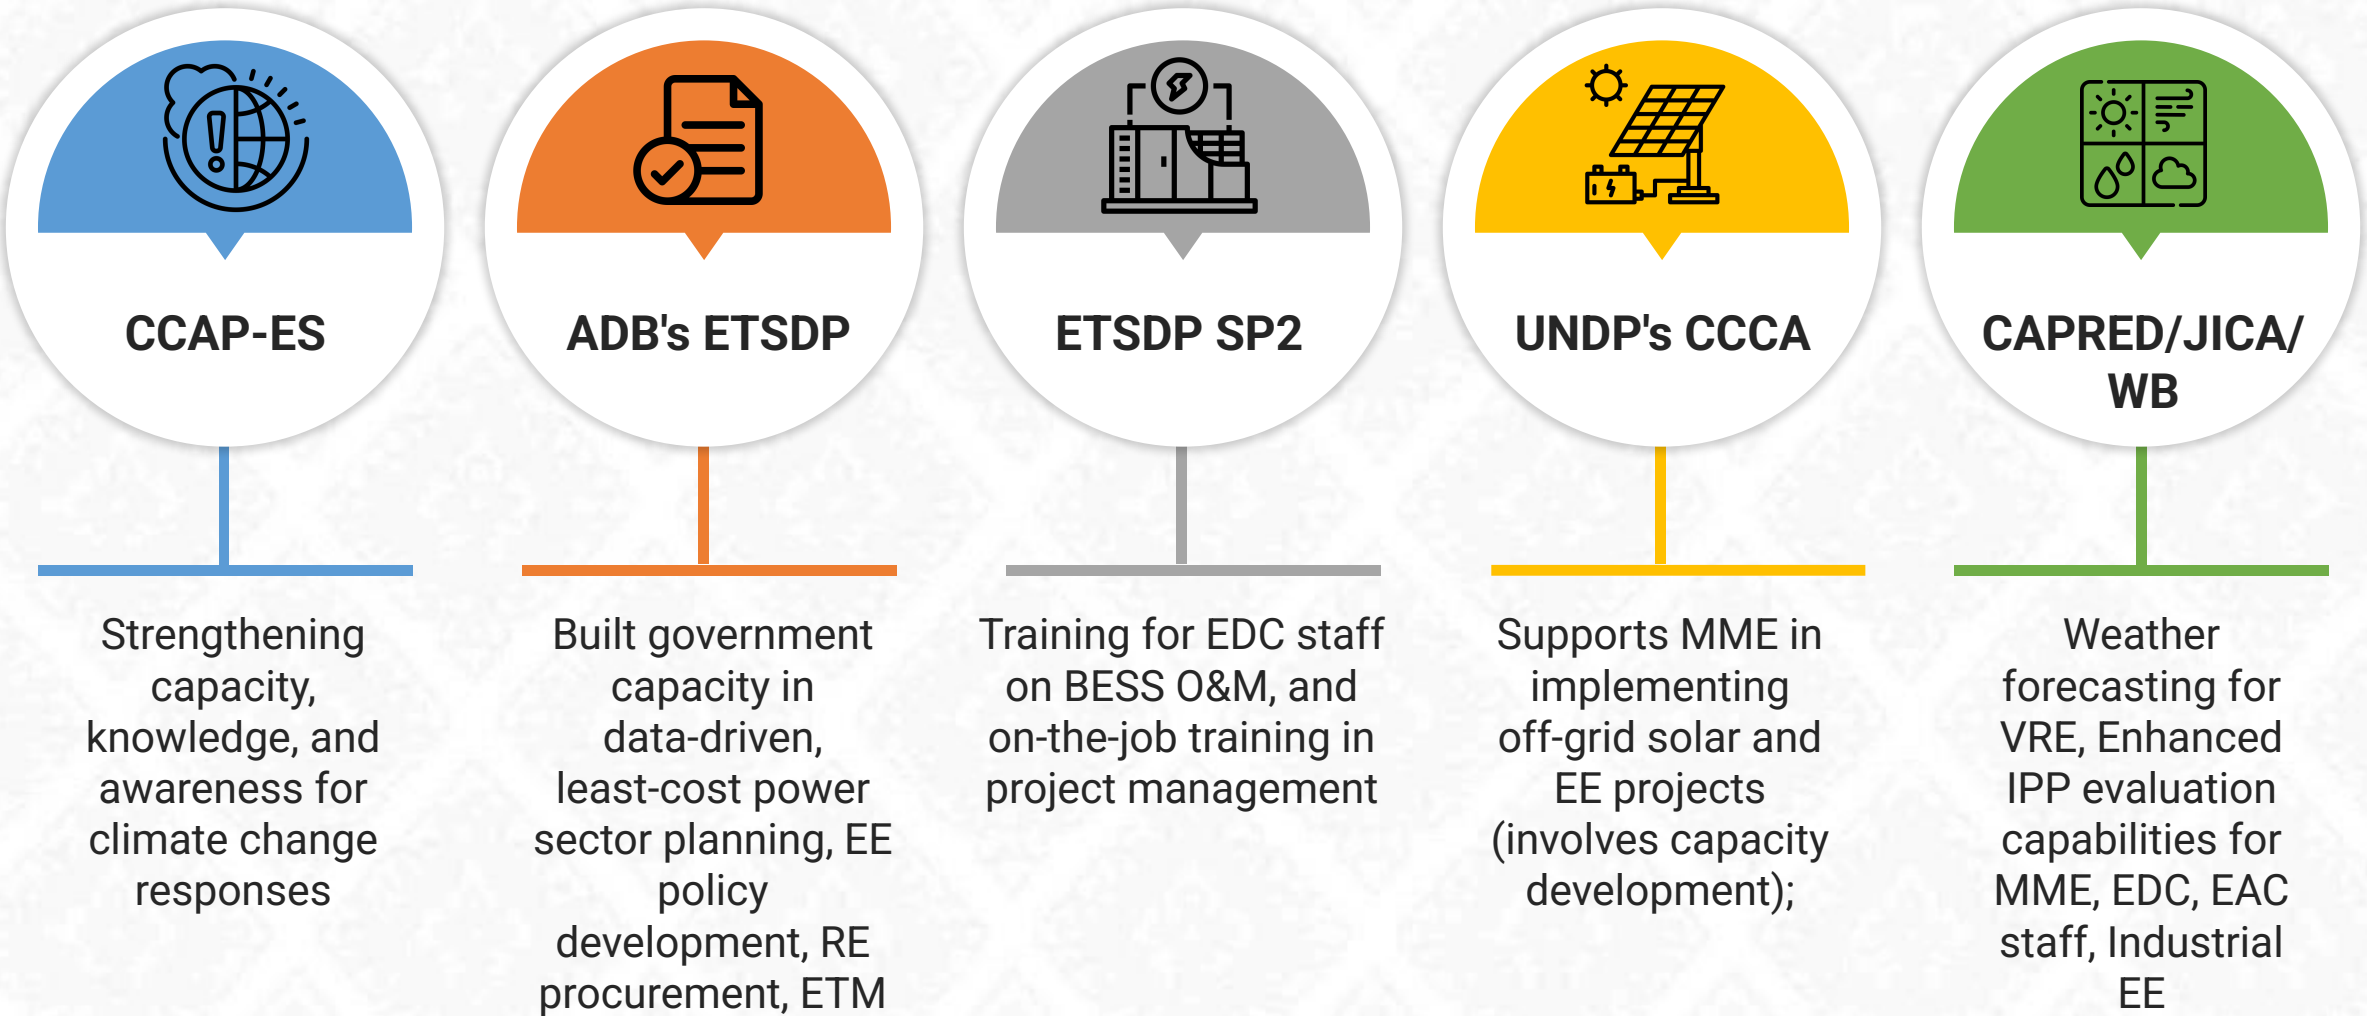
CCAP-ES

Strengthening capacity, knowledge, and awareness for climate change responses

ADB's ETSDP

Built government capacity in data-driven, least-cost power sector planning, EE policy development, RE procurement, ETM

ETSDP SP2

Training for EDC staff on BESS O&M, and on-the-job training in project management

UNDP's CCCA

Supports MME in implementing off-grid solar and EE projects (involves capacity development);

CAPRED/JICA/ WB

Weather forecasting for VRE, Enhanced IPP evaluation capabilities for MME, EDC, EAC staff, Industrial EE